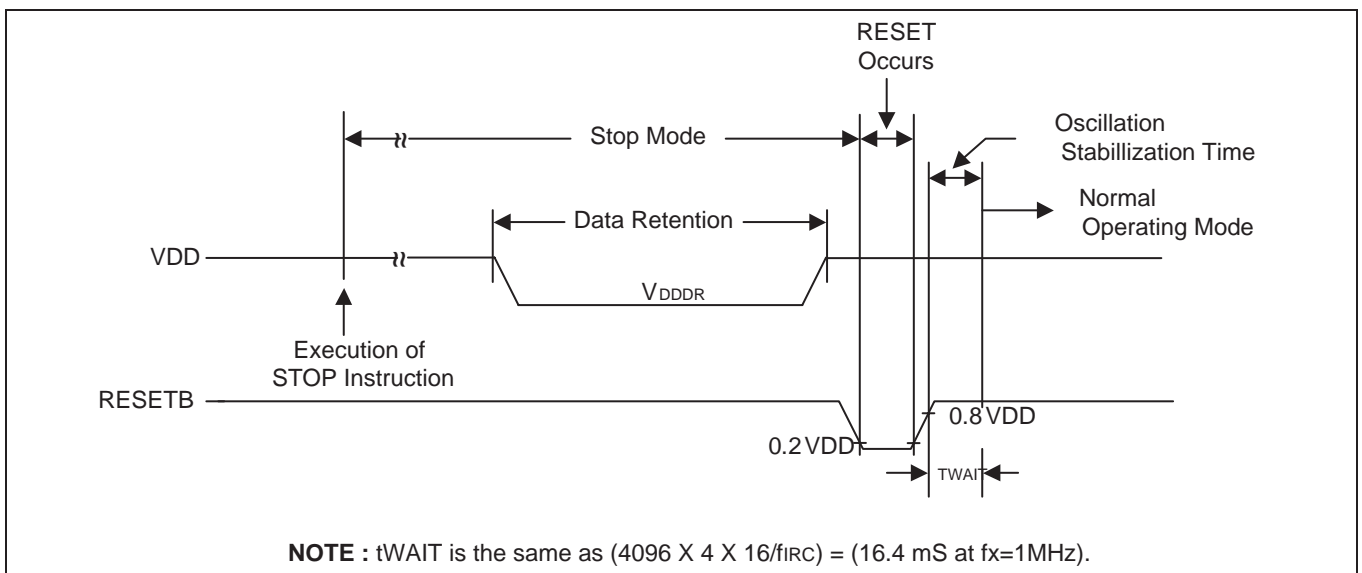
RESET
Occurs

Stop Mode

Oscillation
Stabillization Time

Data Retention

Normal
Operating Mode

VDD

$V_{DDDR}$

Execution of
STOP Instruction

RESETB

0.8 VDD

0.2 VDD

TWAIT

**NOTE :** tWAIT is the same as (4096 X 4 X 16/$f_{IRC}$) = (16.4 mS at fx=1MHz).